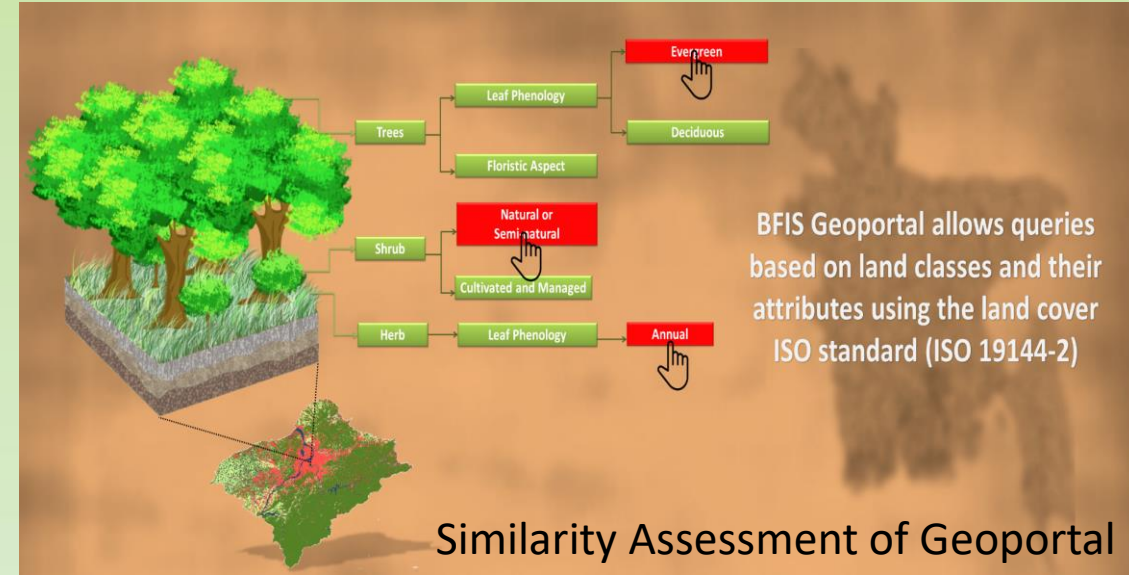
Trees

Leaf Phenology

Evergreen

Deciduous

Floristic Aspect

Shrub

Natural or Seminatural

Cultivated and Managed

Herb

Leaf Phenology

Annual

BFIS Geoportal allows queries based on land classes and their attributes using the land cover ISO standard (ISO 19144-2)

Similarity Assessment of Geoportal